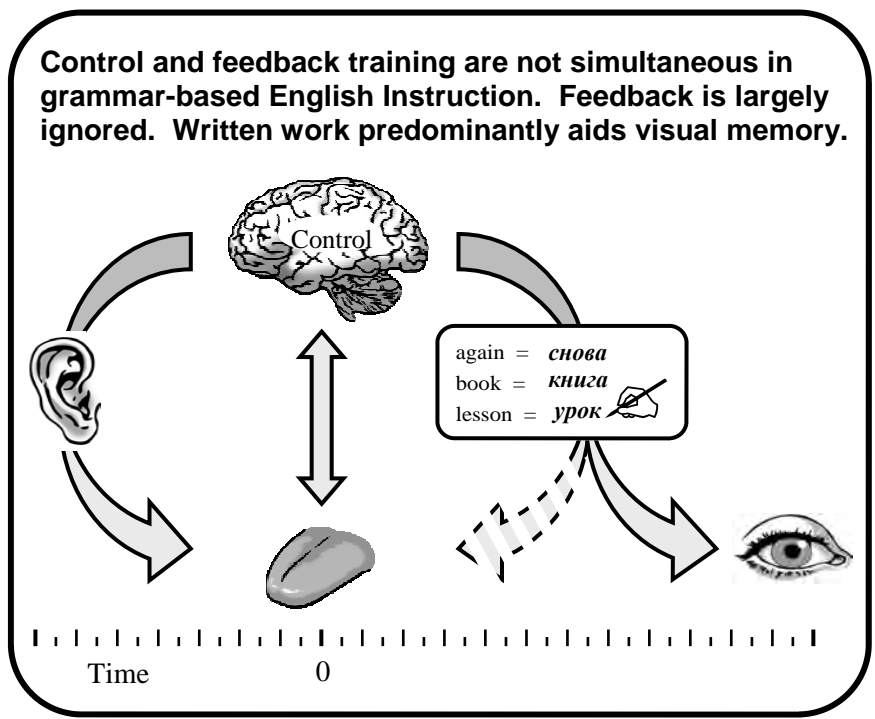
Control and feedback training are not simultaneous in grammar-based English Instruction. Feedback is largely ignored. Written work predominantly aids visual memory.

Control

again = *снова*
book = *книга*
lesson = *урок*

Time 0